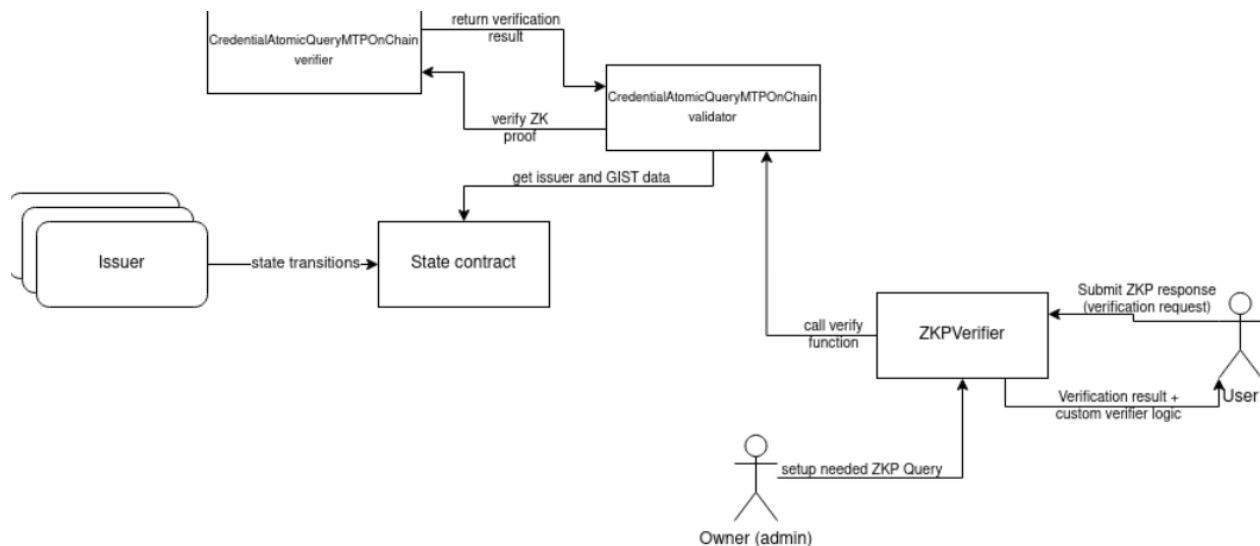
CredentialAtomicQueryMTPOnChain verifier

return verification result

CredentialAtomicQueryMTPOnChain validator

verify ZK proof

get issuer and GIST data

Issuer

state transitions

State contract

Submit ZKP response (verification request)

call verify function

ZKPVerifier

User

Verification result + custom verifier logic

setup needed ZKP Query

Owner (admin)